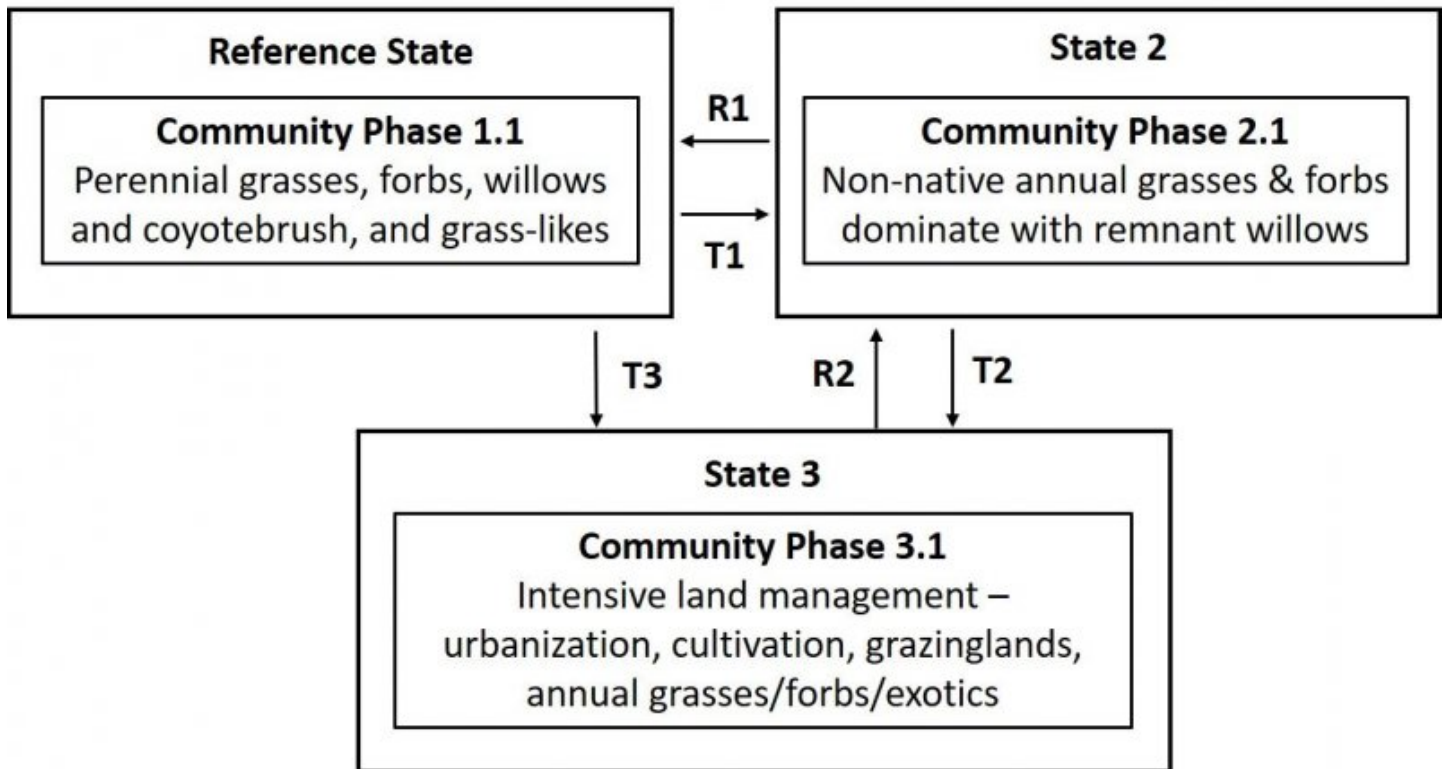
Reference State

Community Phase 1.1
Perennial grasses, forbs, willows and coyotebrush, and grass-likes

R1

T1

State 2

Community Phase 2.1
Non-native annual grasses & forbs dominate with remnant willows

T3

R2

T2

State 3

Community Phase 3.1
Intensive land management – urbanization, cultivation, grazinglands, annual grasses/forbs/exotics